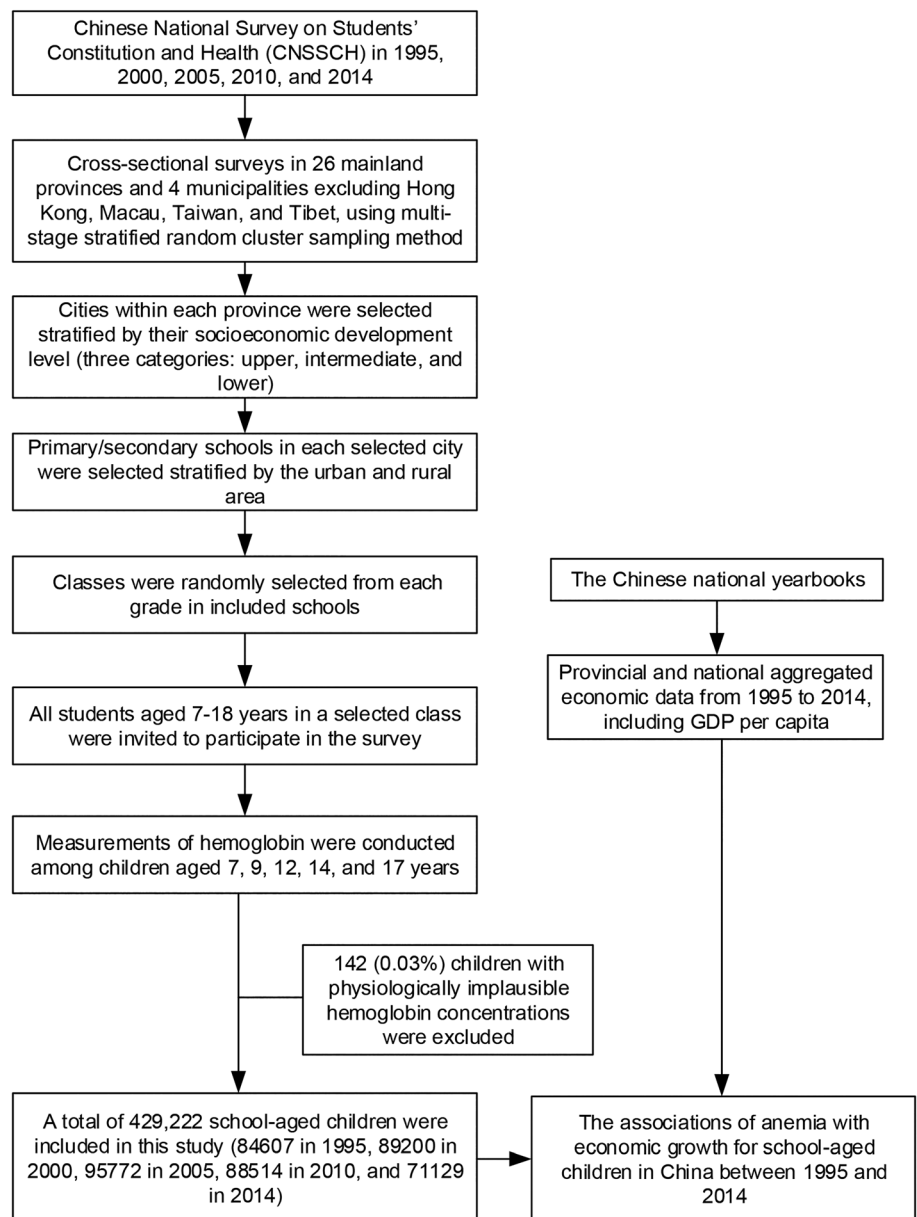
Chinese National Survey on Students' Constitution and Health (CNSSCH) in 1995, 2000, 2005, 2010, and 2014

Cross-sectional surveys in 26 mainland provinces and 4 municipalities excluding Hong Kong, Macau, Taiwan, and Tibet, using multi-stage stratified random cluster sampling method

Cities within each province were selected stratified by their socioeconomic development level (three categories: upper, intermediate, and lower)

Primary/secondary schools in each selected city were selected stratified by the urban and rural area

Classes were randomly selected from each grade in included schools

All students aged 7-18 years in a selected class were invited to participate in the survey

Measurements of hemoglobin were conducted among children aged 7, 9, 12, 14, and 17 years

142 (0.03%) children with physiologically implausible hemoglobin concentrations were excluded

A total of 429,222 school-aged children were included in this study (84607 in 1995, 89200 in 2000, 95772 in 2005, 88514 in 2010, and 71129 in 2014)

The Chinese national yearbooks

Provincial and national aggregated economic data from 1995 to 2014, including GDP per capita

The associations of anemia with economic growth for school-aged children in China between 1995 and 2014